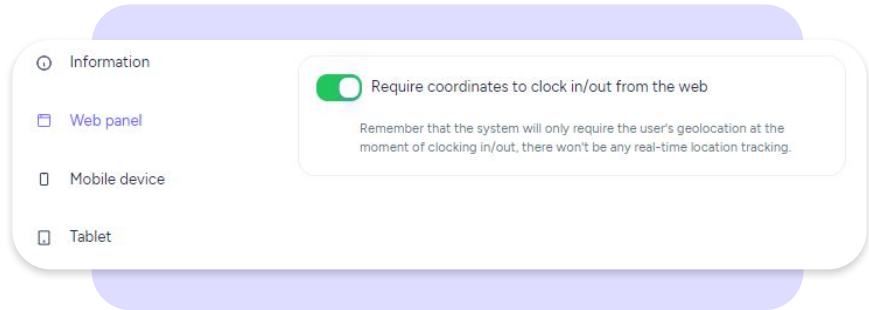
Information

Web panel

Mobile device

Tablet

Require coordinates to clock in/out from the web

Remember that the system will only require the user's geolocation at the moment of clocking in/out, there won't be any real-time location tracking.